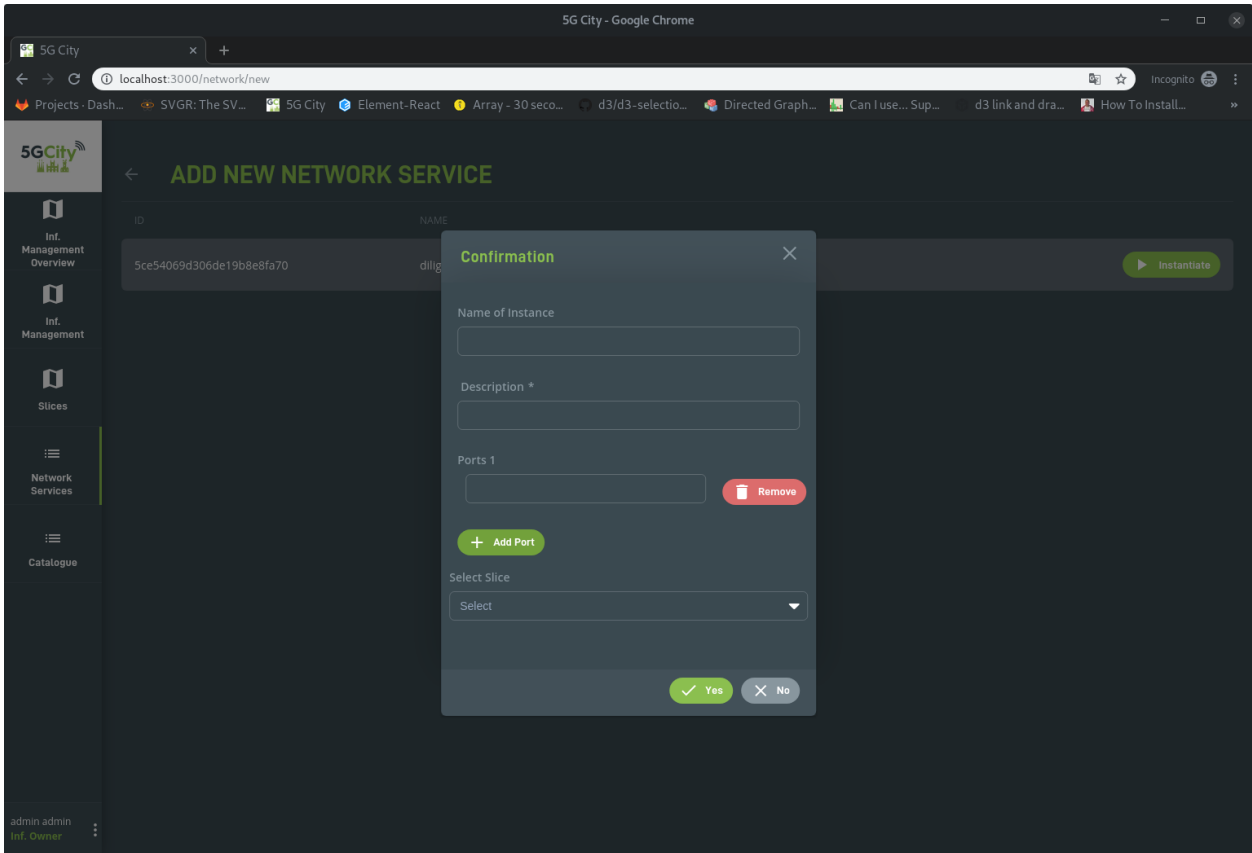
5G City - Google Chrome

5G City ×

localhost:3000/network/new

Incognito

Projects · Dash... SVGR: The SV... 5G City Element-React Array - 30 seco... d3/d3-selectio... Directed Graph... Can I use... Sup... d3 link and dra... How To Install... »

5GCity

Inf. Management Overview

Inf. Management

Slices

Network Services

Catalogue

admin admin
Inf. Owner

← ADD NEW NETWORK SERVICE

ID NAME

5ce54069d306de19b8e8fa70 dilig

Instantiate

Confirmation

Name of Instance

Description *

Ports 1

Remove

Add Port

Select Slice

Select

Yes No